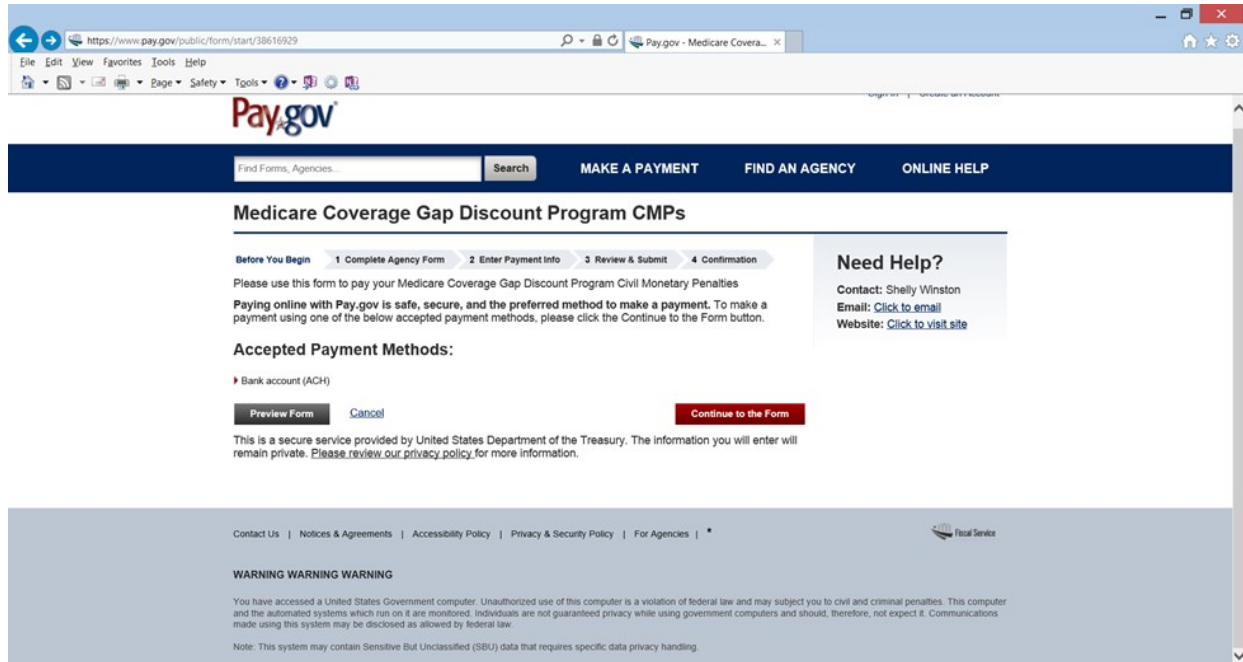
https://www.pay.gov/public/form/start/38616929

Pay.gov - Medicare Covera...

File Edit View Favorites Tools Help

Page ▾ Safety ▾ Tools ▾

Pay.gov

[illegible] | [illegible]

Find Forms, Agencies...

Search

MAKE A PAYMENT

FIND AN AGENCY

ONLINE HELP

Medicare Coverage Gap Discount Program CMPs

Before You Begin | 1 Complete Agency Form | 2 Enter Payment Info | 3 Review & Submit | 4 Confirmation

Please use this form to pay your Medicare Coverage Gap Discount Program Civil Monetary Penalties

**Paying online with Pay.gov is safe, secure, and the preferred method to make a payment.** To make a payment using one of the below accepted payment methods, please click the Continue to the Form button.

Accepted Payment Methods:

Bank account (ACH)

Preview Form

Cancel

Continue to the Form

This is a secure service provided by United States Department of the Treasury. The information you will enter will remain private. Please review our privacy policy for more information.

Need Help?

Contact: Shelly Winston

Email: Click to email

Website: Click to visit site

Contact Us | Notices & Agreements | Accessibility Policy | Privacy & Security Policy | For Agencies |

Fiscal Service

WARNING WARNING WARNING

You have accessed a United States Government computer. Unauthorized use of this computer is a violation of federal law and may subject you to civil and criminal penalties. This computer and the automated systems which run on it are monitored. Individuals are not guaranteed privacy while using government computers and should, therefore, not expect it. Communications made using this system may be disclosed as allowed by federal law.

Note: This system may contain Sensitive But Unclassified (SBU) data that requires specific data privacy handling.